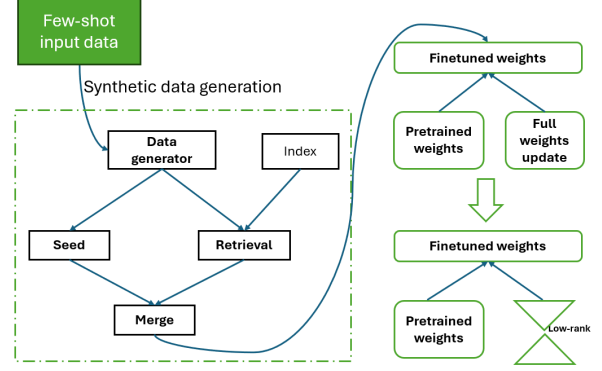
Few-shot input data

Synthetic data generation

Data generator

Index

Seed

Retrieval

Merge

Finetuned weights

Pretrained weights

Full weights update

Finetuned weights

Pretrained weights

Low-rank